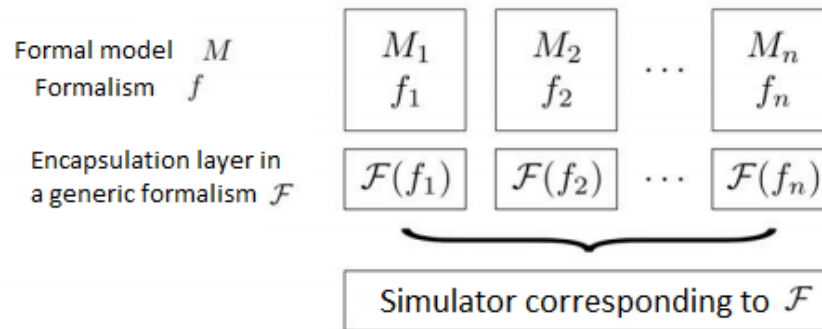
Formal model $M$
Formalism $f$

$M_1$
$f_1$

$M_2$
$f_2$

$\cdots$

$M_n$
$f_n$

Encapsulation layer in a generic formalism $\mathcal{F}$

$\mathcal{F}(f_1)$

$\mathcal{F}(f_2)$

$\cdots$

$\mathcal{F}(f_n)$

Simulator corresponding to $\mathcal{F}$